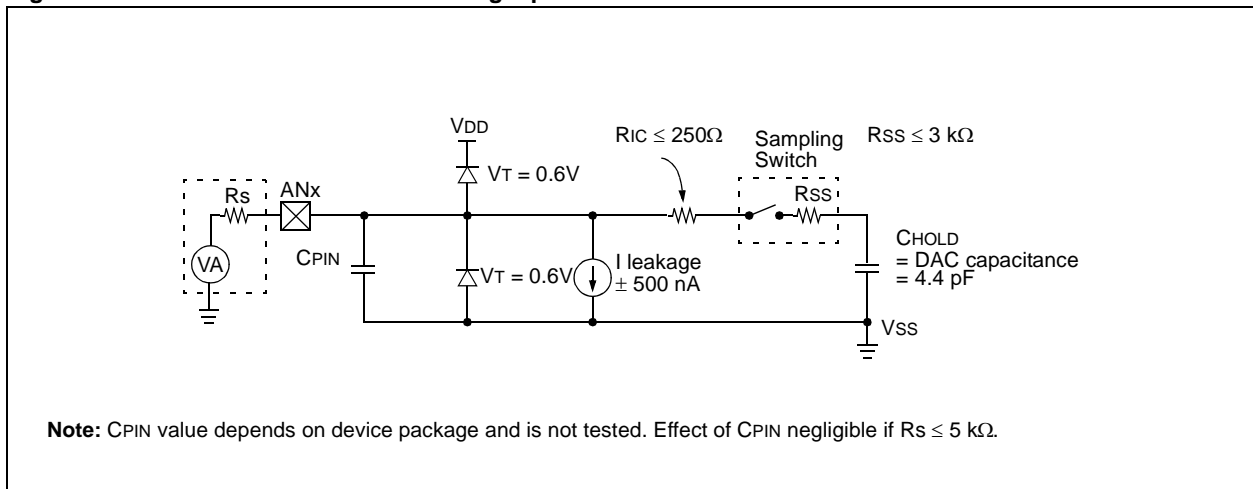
VDD

RIC ≤ 250Ω

Sampling Switch

RSS ≤ 3 kΩ

Rs

ANx

VT = 0.6V

RSS

VA

CPIN

VT = 0.6V

I leakage ± 500 nA

CHOLD = DAC capacitance = 4.4 pF

VSS

**Note:** CPIN value depends on device package and is not tested. Effect of CPIN negligible if Rs ≤ 5 kΩ.